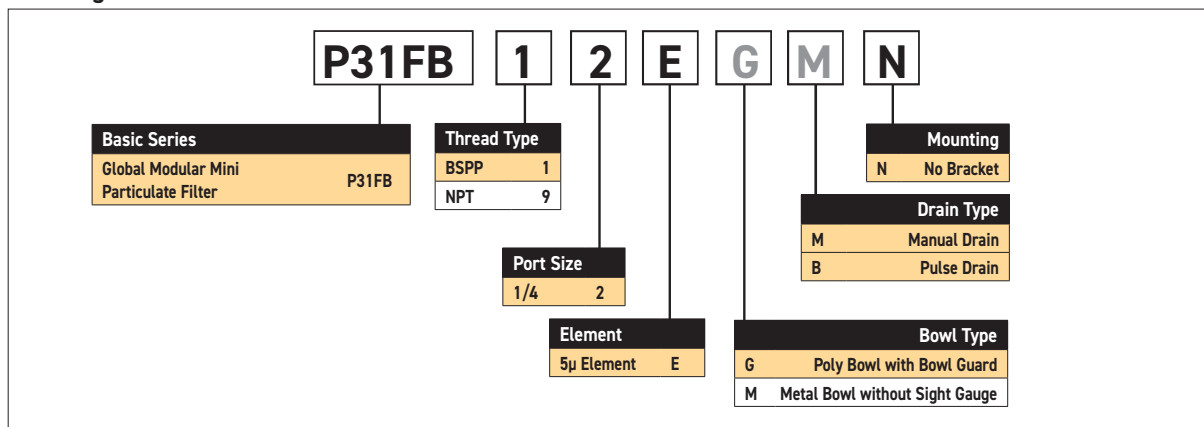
P31FB 1 2 E G M N

| Basic Series | |
|---|---|
| Global Modular Mini Particulate Filter | P31FB |

| Thread Type | |
|---|---|
| BSPP | 1 |
| NPT | 9 |

| Port Size | |
|---|---|
| 1/4 | 2 |

| Element | |
|---|---|
| 5μ Element | E |

| Bowl Type | |
|---|---|
| G | Poly Bowl with Bowl Guard |
| M | Metal Bowl without Sight Gauge |

| Drain Type | |
|---|---|
| M | Manual Drain |
| B | Pulse Drain |

| Mounting | |
|---|---|
| N | No Bracket |